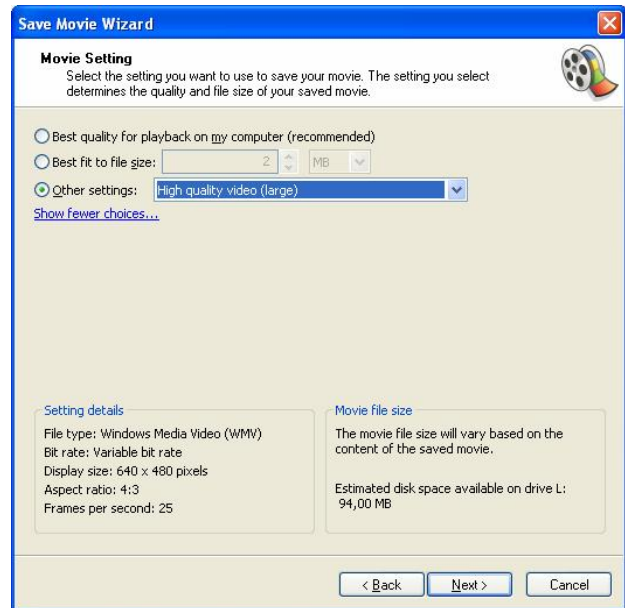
Save Movie Wizard

Movie Setting
Select the setting you want to use to save your movie. The setting you select determines the quality and file size of your saved movie.

Best quality for playback on my computer (recommended)
Best fit to file size: 2 MB
Other settings: High quality video (large)
Show fewer choices...

Setting details
File type: Windows Media Video (WMV)
Bit rate: Variable bit rate
Display size: 640 x 480 pixels
Aspect ratio: 4:3
Frames per second: 25

Movie file size
The movie file size will vary based on the content of the saved movie.

Estimated disk space available on drive L:
94,00 MB

< Back
Next >
Cancel